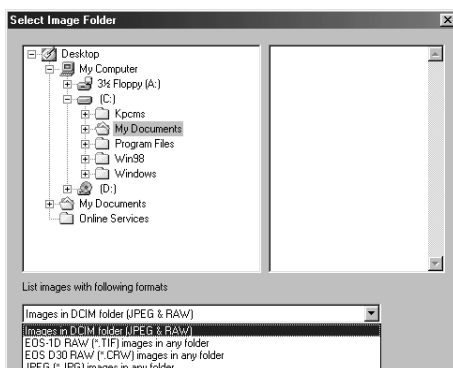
Select Image Folder

Desktop
My Computer
3½ Floppy (A:)
(C:)
Kpcms
My Documents
Program Files
Win98
Windows
(D:)
My Documents
Online Services

List images with following formats

Images in DCIM folder (JPEG & RAW)
Images in DCIM folder (JPEG & RAW)
EOS-1D RAW (*.TIF) images in any folder
EOS D30 RAW (*.CRW) images in any folder
JPEG (*.JPG) images in any folder